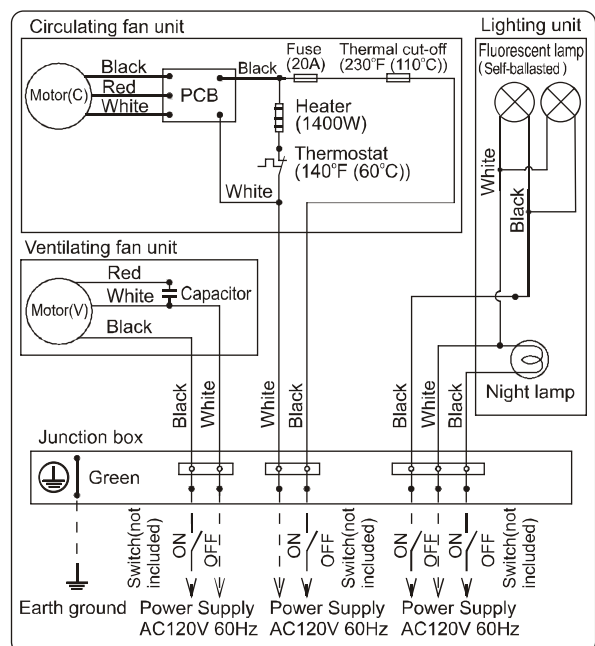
Circulating fan unit
Lighting unit
Fluorescent lamp
(Self-ballasted)
Motor(C)
Black
Red
White
PCB
Black
Fuse
(20A)
Thermal cut-off
230°F (110°C))
Heater
(1400W)
Thermostat
(140°F (60°C))
White
White
Black
Ventilating fan unit
Motor(V)
Red
White
Capacitor
Black
Black
White
White
Black
Black
White
Black
Night lamp
Junction box
Green
Switch(not included)
ON
OFF
ON
OFF
Switch(not included)
ON
OFF
ON
OFF
Switch(not included)
Earth ground
Power Supply
AC120V 60Hz
Power Supply
AC120V 60Hz
Power Supply
AC120V 60Hz